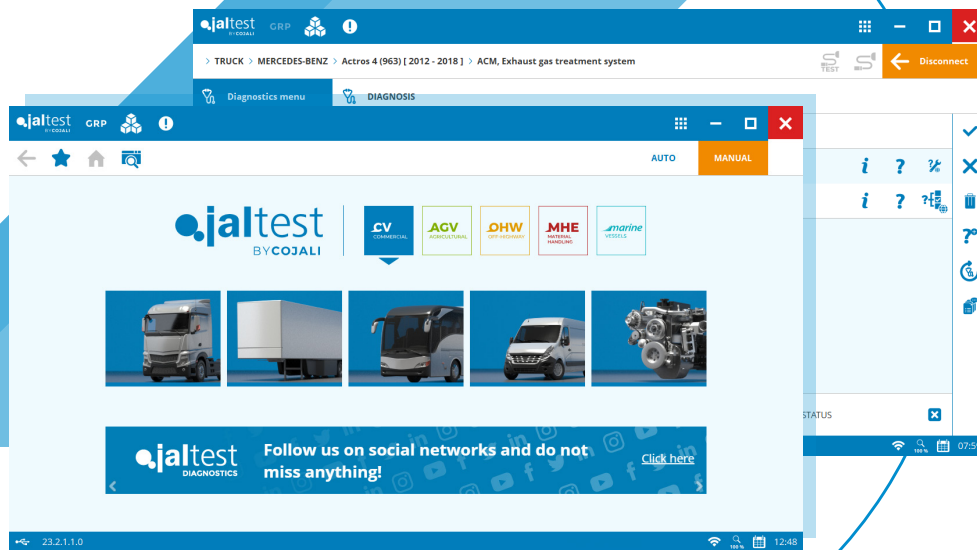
jaltest BY COJALI GRP

> TRUCK > MERCEDES-BENZ > Actros 4 (963) [ 2012 - 2018 ] > ACM, Exhaust gas treatment system

TEST

Disconnect

Diagnostics menu

DIAGNOSIS

jaltest BY COJALI GRP

AUTO

MANUAL

jaltest BY COJALI

CV COMMERCIAL

AGV AGRICULTURAL

OHW OFF-HIGHWAY

MHE MATERIAL HANDLING

marine VESSELS

jaltest DIAGNOSTICS

Follow us on social networks and do not miss anything!

Click here

STATUS

100 %

07:5

23.2.1.1.0

100 %

12:48